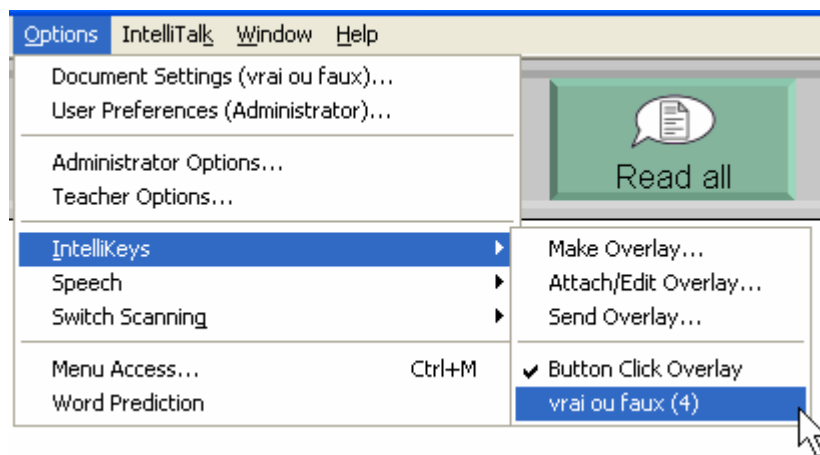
Options IntelliTalk Window Help

Document Settings (vrai ou faux)...
User Preferences (Administrator)...

Administrator Options...
Teacher Options...

IntelliKeys
Speech
Switch Scanning

Menu Access... Ctrl+M
Word Prediction

Read all

Make Overlay...
Attach/Edit Overlay...
Send Overlay...

✔ Button Click Overlay
vrai ou faux (4)